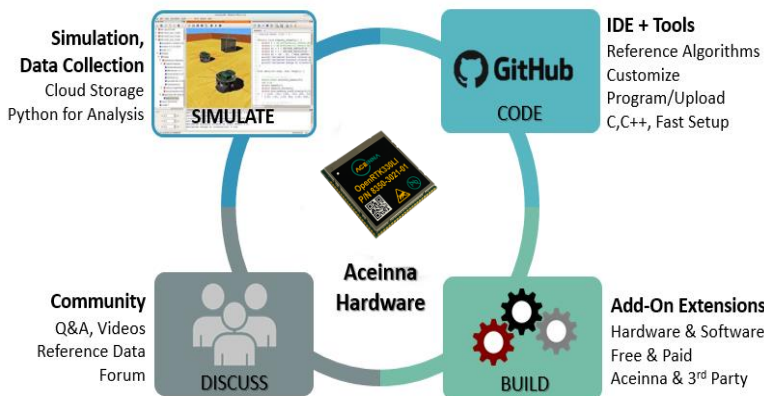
Simulation, Data Collection
Cloud Storage
Python for Analysis

SIMULATE

GitHub

CODE

IDE + Tools
Reference Algorithms
Customize
Program/Upload
C,C++, Fast Setup

ACEINNA
OpenRTK330LI
P/N 8350-3021-01

Aceinna Hardware

Community
Q&A, Videos
Reference Data
Forum

DISCUSS

BUILD

Add-On Extensions
Hardware & Software
Free & Paid
Aceinna & 3$^{rd}$ Party